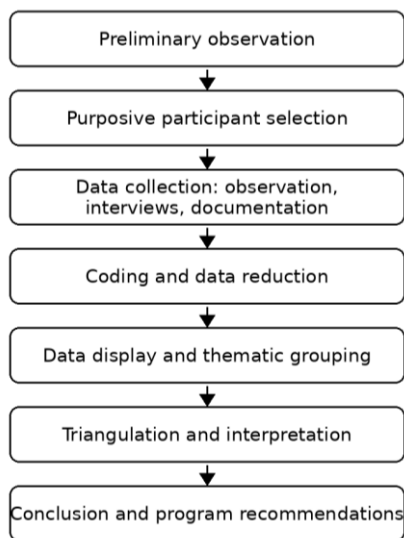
Preliminary observation

Purposive participant selection

Data collection: observation, interviews, documentation

Coding and data reduction

Data display and thematic grouping

Triangulation and interpretation

Conclusion and program recommendations